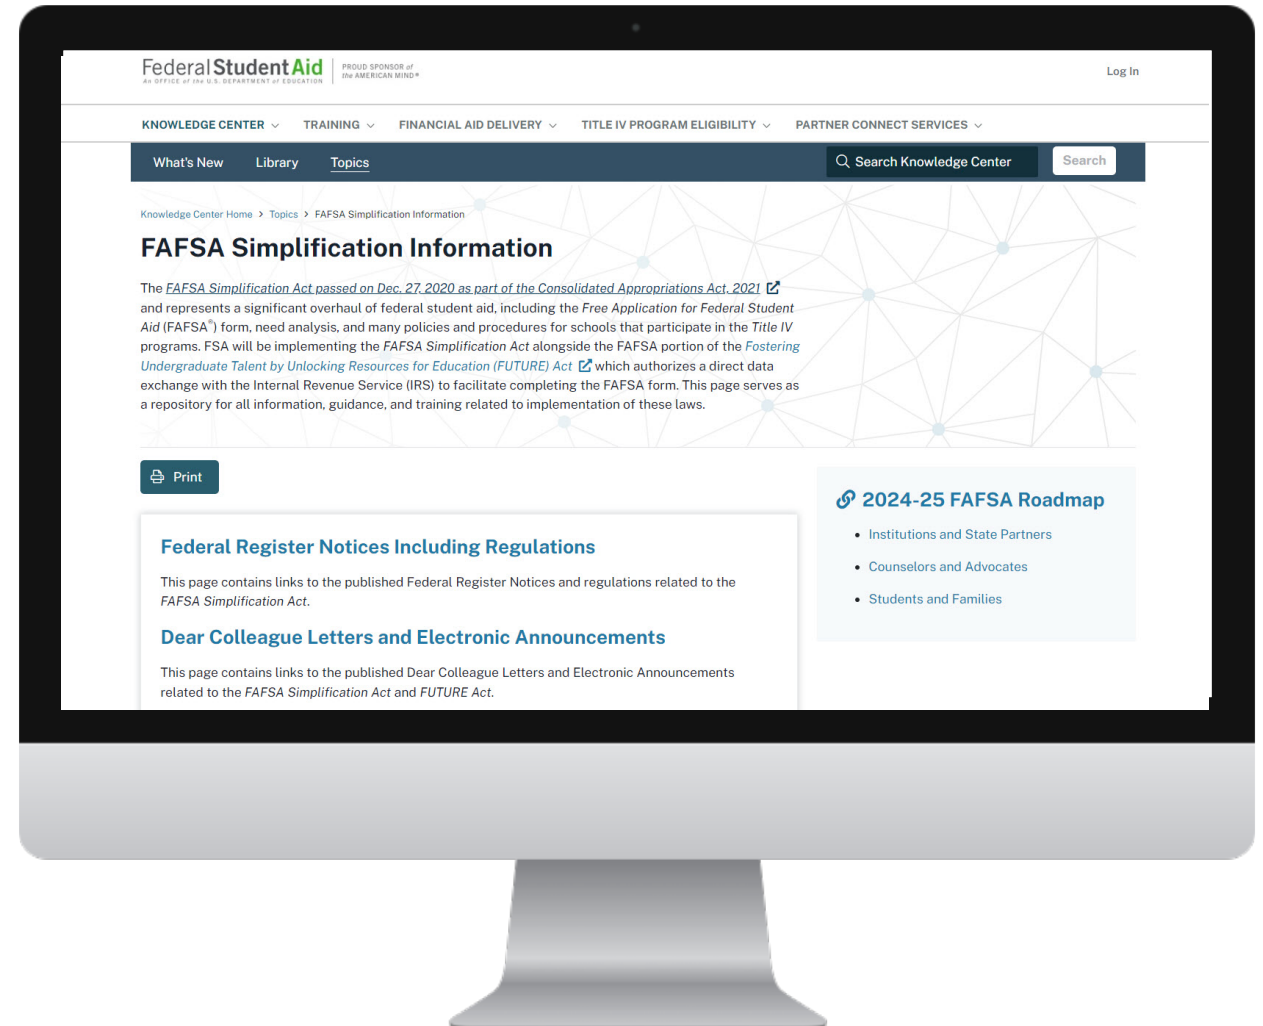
Federal Student Aid
An OFFICE of the U.S. DEPARTMENT of EDUCATION
PROUD SPONSOR of the AMERICAN MIND®

Log In

KNOWLEDGE CENTER TRAINING FINANCIAL AID DELIVERY TITLE IV PROGRAM ELIGIBILITY PARTNER CONNECT SERVICES

What's New Library Topics

Search Knowledge Center Search

Knowledge Center Home > Topics > FAFSA Simplification Information

FAFSA Simplification Information

The FAFSA Simplification Act passed on Dec. 27, 2020 as part of the Consolidated Appropriations Act, 2021 and represents a significant overhaul of federal student aid, including the Free Application for Federal Student Aid (FAFSA®) form, need analysis, and many policies and procedures for schools that participate in the Title IV programs. FSA will be implementing the FAFSA Simplification Act alongside the FAFSA portion of the Fostering Undergraduate Talent by Unlocking Resources for Education (FUTURE) Act which authorizes a direct data exchange with the Internal Revenue Service (IRS) to facilitate completing the FAFSA form. This page serves as a repository for all information, guidance, and training related to implementation of these laws.

Print

Federal Register Notices Including Regulations

This page contains links to the published Federal Register Notices and regulations related to the FAFSA Simplification Act.

Dear Colleague Letters and Electronic Announcements

This page contains links to the published Dear Colleague Letters and Electronic Announcements related to the FAFSA Simplification Act and FUTURE Act.

2024-25 FAFSA Roadmap

- Institutions and State Partners
- Counselors and Advocates
- Students and Families